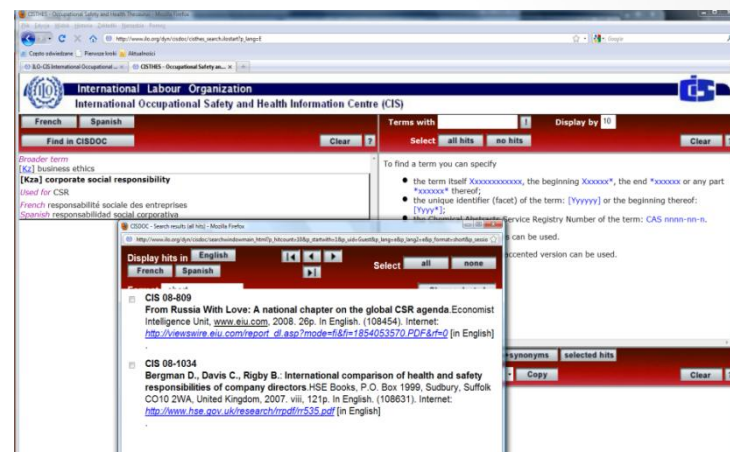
CISTHES - Occupational Safety and Health Thesaurus - Mozilla Firefox

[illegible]

http://www.ilo.org/dyn/cisdoc/cisthes_search.liste?lang=E

Google

Często odwiedzane Pierwsze kroki Aktualności

ILO-CIS International Occupational ... CISTHES - Occupational Safety an...

International Labour Organization
International Occupational Safety and Health Information Centre (CIS)

French Spanish

Terms with ! Display by 10

Find in CISDOC Clear ?

Select all hits no hits Clear

Broader term
[Kz] business ethics
[Kza] corporate social responsibility
Used for CSR
French responsabilité sociale des entreprises
Spanish responsabilidad social corporativa

To find a term you can specify

• the term itself Xxxxxxxxxxxx, the beginning Xxxxxx*, the end *xxxxxx or any part *xxxxxx* thereof;
• the unique identifier (facet) of the term: [Yyyyyy] or the beginning thereof: [Yyyy*];
• the Chemical Abstracts Service Registry Number of the term: CAS nnnn-nn-n.
can be used.
accented version can be used.

synonyms selected hits
Copy Clear

CISDOC - Search results (all hits) - Mozilla Firefox

http://www.ilo.org/dyn/cisdoc/searchwindowmain_html?p_hitcount=10&p_startwith=1&p_lang=e&p_lang2=e&p_format=short&p_sessio

Display hits in English
French Spanish
Select all none

CIS 08-809
From Russia With Love: A national chapter on the global CSR agenda.Economist Intelligence Unit, www.eiu.com, 2008. 26p. In English. (108454). Internet: http://viewswire.eiu.com/report_dl.asp?mode=fi&fi=1854053570.PDF&rf=0 [in English]

CIS 08-1034
Bergman D., Davis C., Rigby B.: International comparison of health and safety responsibilities of company directors.HSE Books, P.O. Box 1999, Sudbury, Suffolk CO10 2WA, United Kingdom, 2007. viii, 121p. In English. (108631). Internet: http://www.hse.gov.uk/research/rrpdf/rr535.pdf [in English]